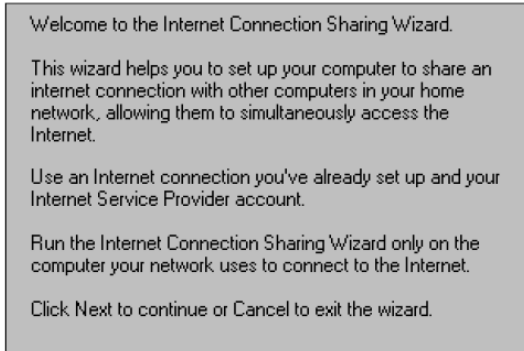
Welcome to the Internet Connection Sharing Wizard.

This wizard helps you to set up your computer to share an internet connection with other computers in your home network, allowing them to simultaneously access the Internet.

Use an Internet connection you've already set up and your Internet Service Provider account.

Run the Internet Connection Sharing Wizard only on the computer your network uses to connect to the Internet.

Click Next to continue or Cancel to exit the wizard.